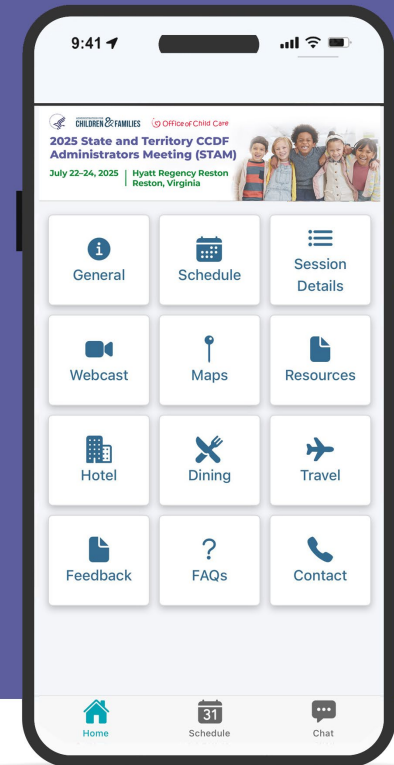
9:41

CHILDREN & FAMILIES Office of Child Care

2025 State and Territory CCDF Administrators Meeting (STAM)

July 22-24, 2025 | Hyatt Regency Reston Reston, Virginia

General

Schedule

Session Details

Webcast

Maps

Resources

Hotel

Dining

Travel

Feedback

?
FAQs

Contact

Home

31
Schedule

Chat